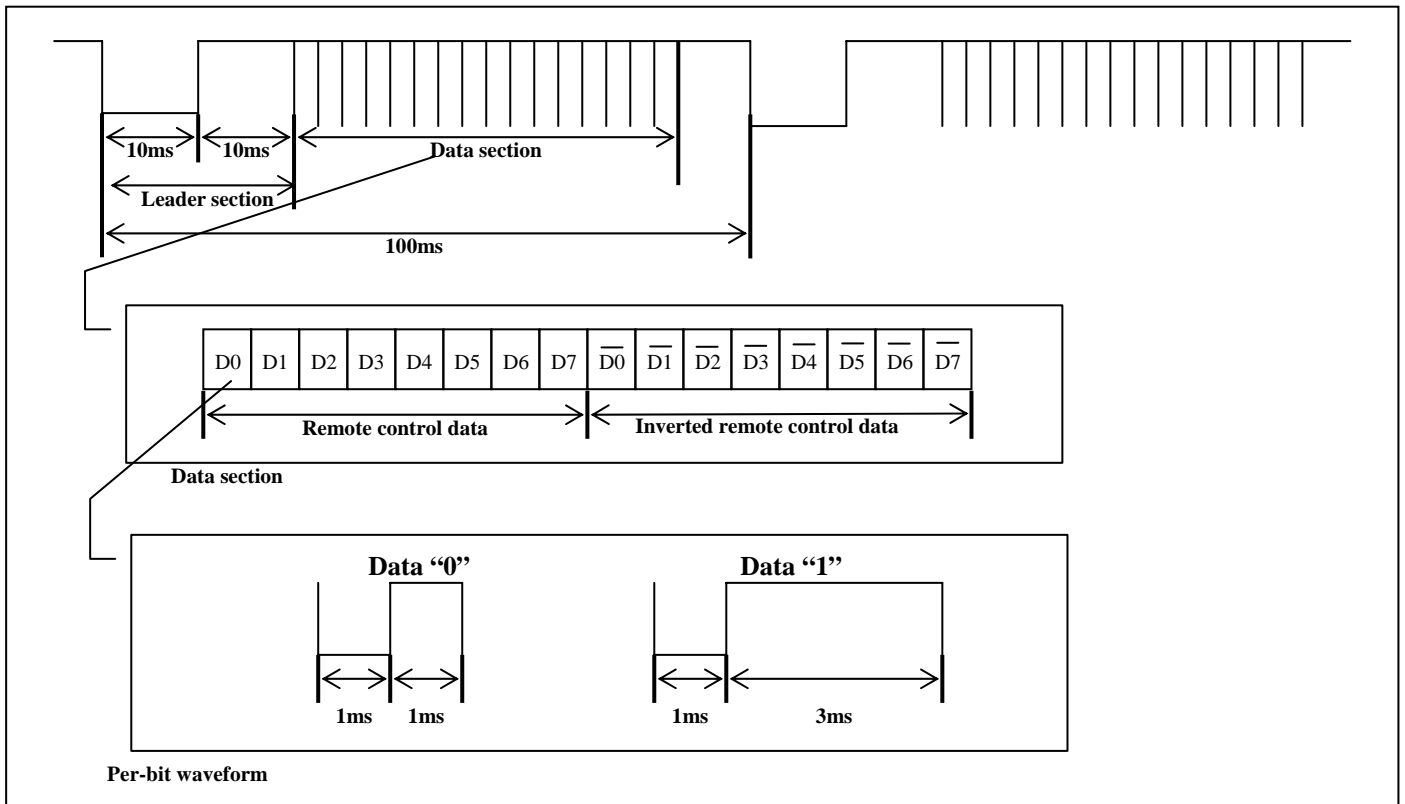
10ms
10ms
Data section
Leader section
100ms

| D0 | D1 | D2 | D3 | D4 | D5 | D6 | D7 | $\overline{D0}$ | $\overline{D1}$ | $\overline{D2}$ | $\overline{D3}$ | $\overline{D4}$ | $\overline{D5}$ | $\overline{D6}$ | $\overline{D7}$ |
|---|---|---|---|---|---|---|---|---|---|---|---|---|---|---|---|

Remote control data
Inverted remote control data

Data section

Data “0”
1ms
1ms

Data “1”
1ms
3ms

Per-bit waveform